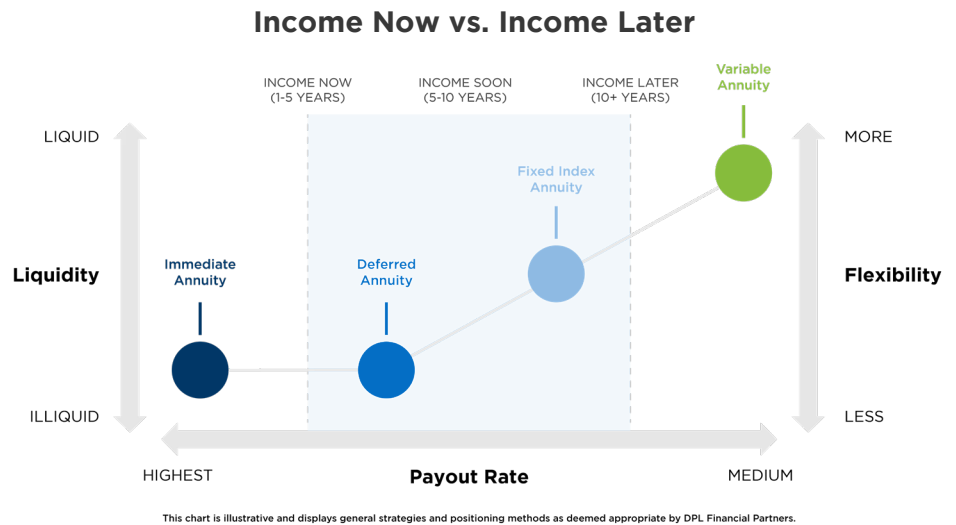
Income Now vs. Income Later

INCOME NOW (1-5 YEARS)

INCOME SOON (5-10 YEARS)

INCOME LATER (10+ YEARS)

Variable Annuity

LIQUID

MORE

Fixed Index Annuity

Liquidity

Immediate Annuity

Deferred Annuity

Flexibility

ILLIQUID

LESS

HIGHEST

Payout Rate

MEDIUM

This chart is illustrative and displays general strategies and positioning methods as deemed appropriate by DPL Financial Partners.